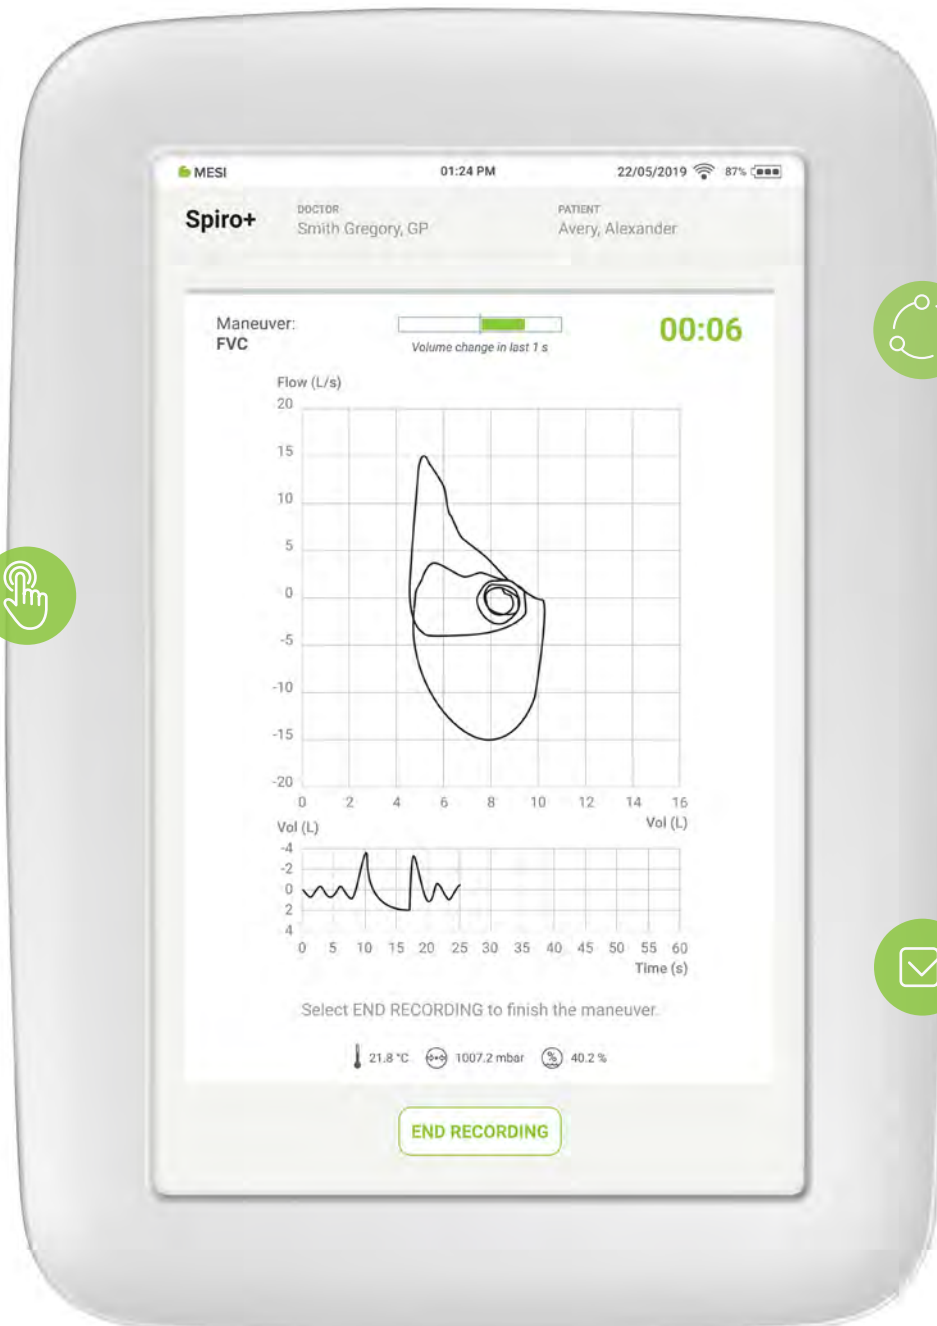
MESI 01:24 PM 22/05/2019 87%

Spiro+
DOCTOR
Smith Gregory, GP
PATIENT
Avery, Alexander

Maneuver:
FVC

Volume change in last 1 s

00:06

Flow (L/s)
20
15
10
5
0
-5
-10
-15
-20
0 2 4 6 8 10 12 14 16
Vol (L)

Vol (L)
-4
-2
0
2
4
0 5 10 15 20 25 30 35 40 45 50 55 60
Time (s)

Select END RECORDING to finish the maneuver.

21.8 °C 1007.2 mbar 40.2 %

END RECORDING